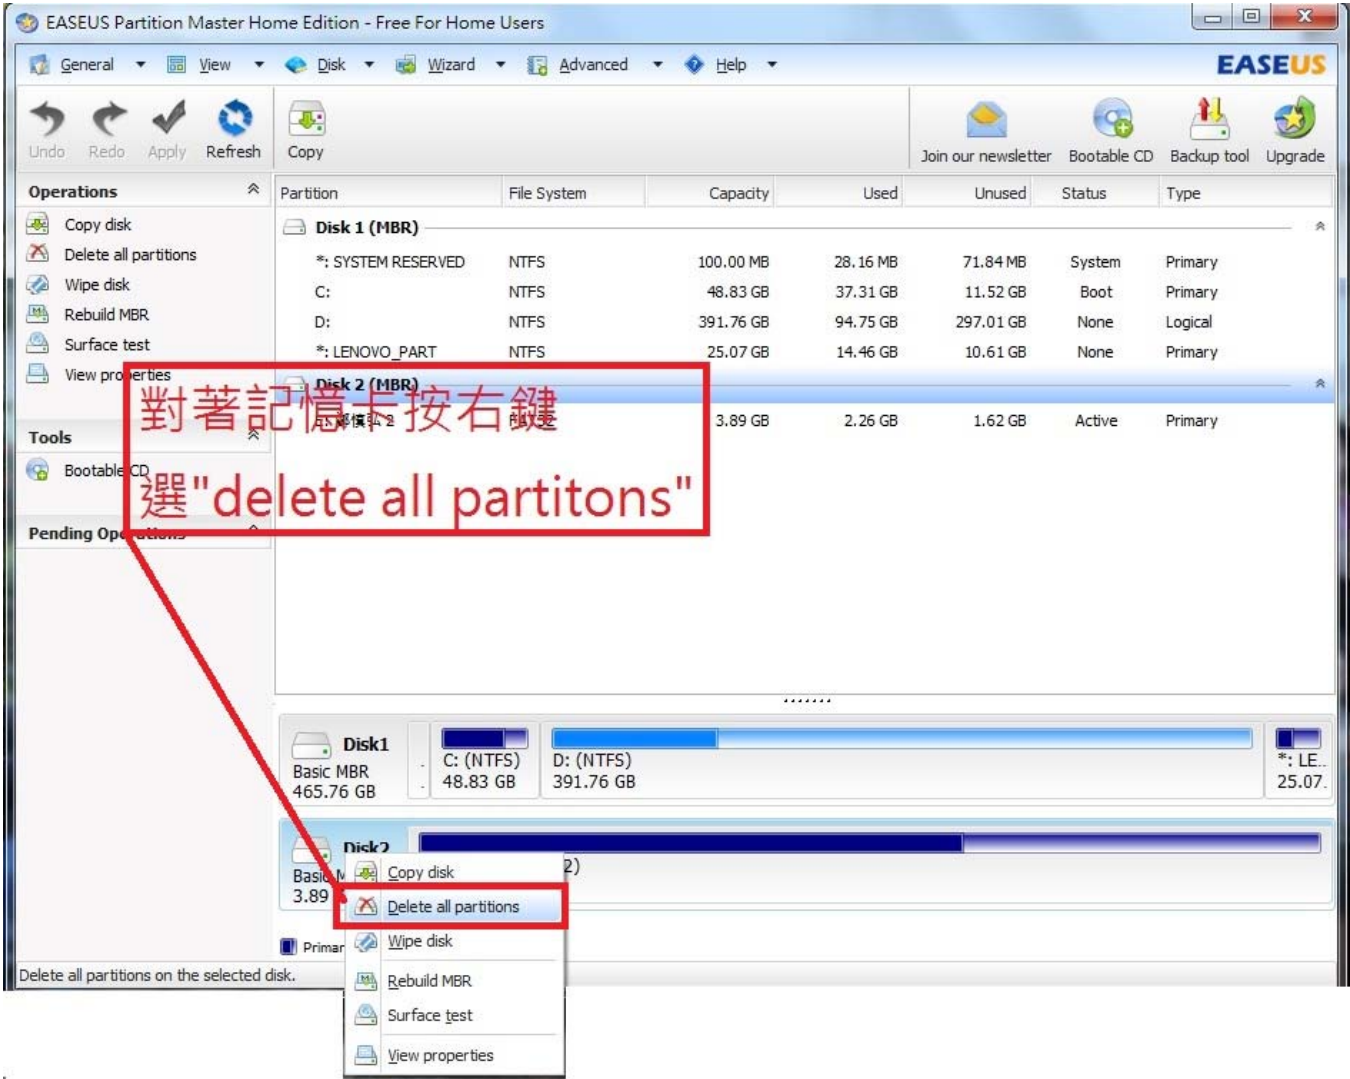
EASEUS Partition Master Home Edition - Free For Home Users

General View Disk Wizard Advanced Help EASEUS

Undo Redo Apply Refresh Copy Join our newsletter Bootable CD Backup tool Upgrade

Operations
Copy disk
Delete all partitions
Wipe disk
Rebuild MBR
Surface test
View properties

Tools
Bootable CD

Pending Operations

| Partition | File System | Capacity | Used | Unused | Status | Type |
|---|---|---|---|---|---|---|
| Disk 1 (MBR) | | | | | | |
| *: SYSTEM RESERVED | NTFS | 100.00 MB | 28.16 MB | 71.84 MB | System | Primary |
| C: | NTFS | 48.83 GB | 37.31 GB | 11.52 GB | Boot | Primary |
| D: | NTFS | 391.76 GB | 94.75 GB | 297.01 GB | None | Logical |
| *: LENOVO_PART | NTFS | 25.07 GB | 14.46 GB | 10.61 GB | None | Primary |
| Disk 2 (MBR) | | | | | | |
| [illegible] | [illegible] | 3.89 GB | 2.26 GB | 1.62 GB | Active | Primary |

對著記憶卡按右鍵
選"delete all partitons"

Disk1
Basic MBR
465.76 GB
C: (NTFS)
48.83 GB
D: (NTFS)
391.76 GB
*: LE..
25.07.

Disk2
Basic M
3.89
2)

Copy disk
Delete all partitions
Wipe disk
Rebuild MBR
Surface test
View properties

Primar

Delete all partitions on the selected disk.